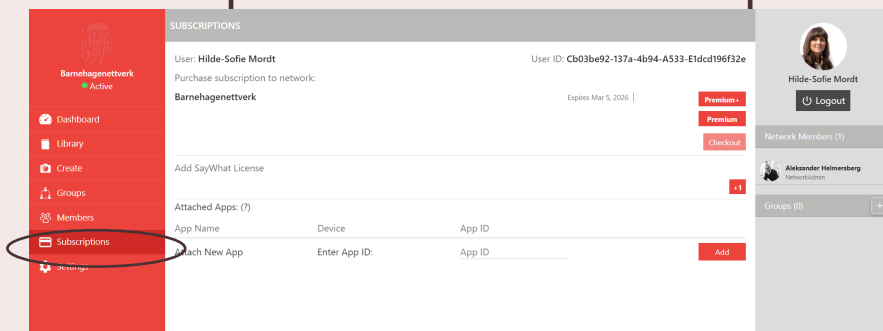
Barnehagenettverk
Active

Dashboard
Library
Create
Groups
Members
Subscriptions
Settings

SUBSCRIPTIONS

User: Hilde-Sofie Mordt
User ID: Cb03be92-137a-4b94-A533-E1dcd196f32e
Purchase subscription to network:

Barnehagenettverk
Expires Mar 5, 2026
Premium+
Premium
Checkout

Add SayWhat License
+1

Attached Apps: (?)

| App Name | Device | App ID | |
|---|---|---|---|
| Attach New App | Enter App ID: | App ID | Add |

Hilde-Sofie Mordt
Logout

Network Members (1)

Aleksander Helmersberg
NetworkAdmin

Groups (0)
+